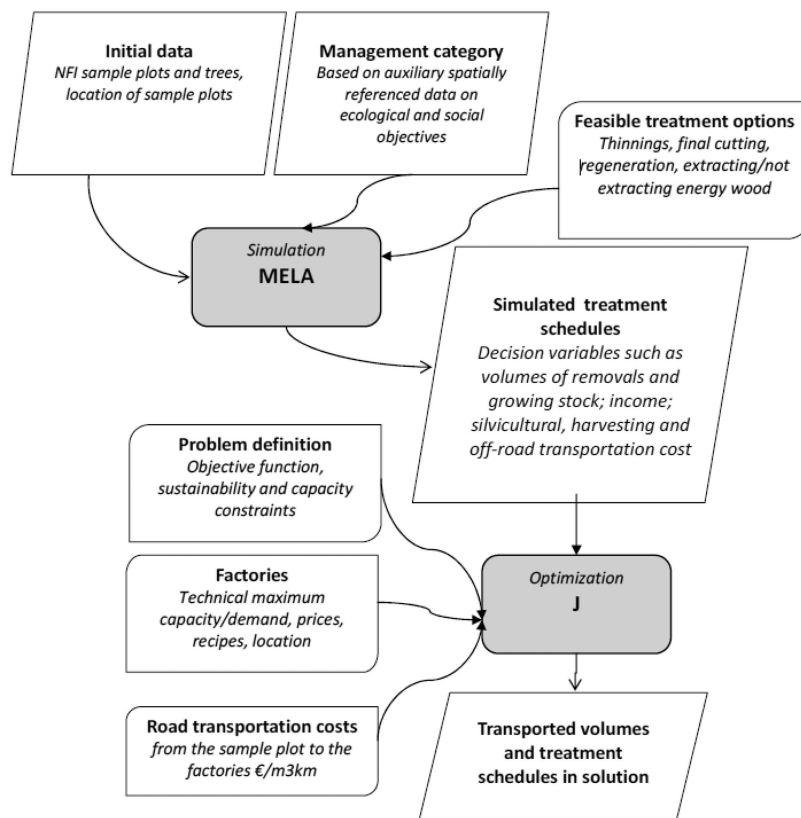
**Initial data**
*NFI sample plots and trees, location of sample plots*

**Management category**
*Based on auxiliary spatially referenced data on ecological and social objectives*

**Feasible treatment options**
*Thinnings, final cutting, regeneration, extracting/not extracting energy wood*

*Simulation*
**MELA**

**Simulated treatment schedules**
*Decision variables such as volumes of removals and growing stock; income; silvicultural, harvesting and off-road transportation cost*

**Problem definition**
*Objective function, sustainability and capacity constraints*

**Factories**
*Technical maximum capacity/demand, prices, recipes, location*

*Optimization*
**J**

**Road transportation costs**
*from the sample plot to the factories €/m3km*

**Transported volumes and treatment schedules in solution**